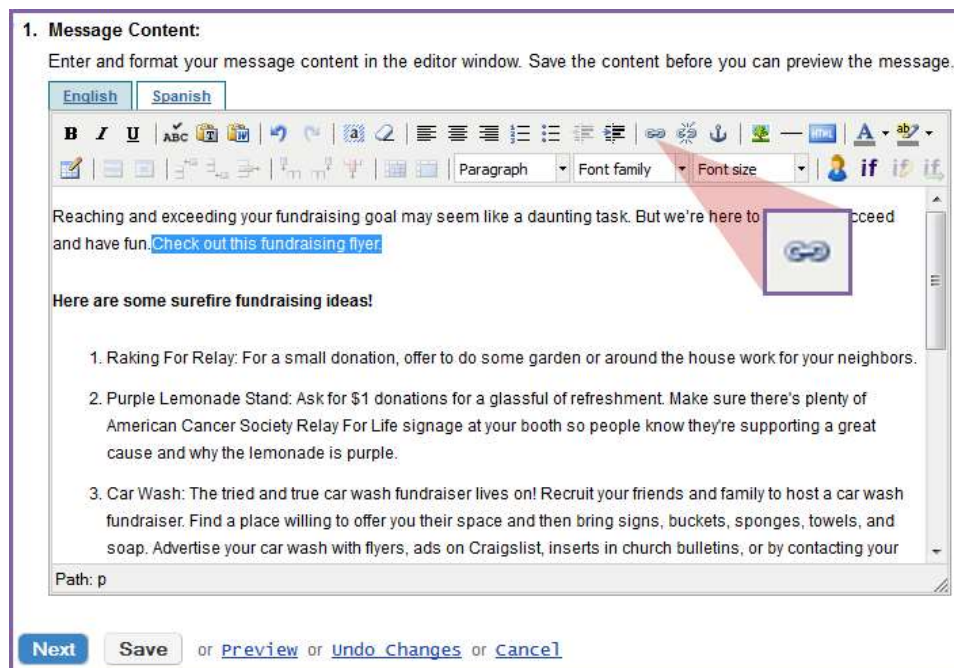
1. Message Content:

Enter and format your message content in the editor window. Save the content before you can preview the message.

English Spanish

B I U

Paragraph Font family Font size if if if

Reaching and exceeding your fundraising goal may seem like a daunting task. But we're here to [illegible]cceed and have fun. Check out this fundraising flyer.

Here are some surefire fundraising ideas!

1. Raking For Relay: For a small donation, offer to do some garden or around the house work for your neighbors.

2. Purple Lemonade Stand: Ask for $1 donations for a glassful of refreshment. Make sure there's plenty of American Cancer Society Relay For Life signage at your booth so people know they're supporting a great cause and why the lemonade is purple.

3. Car Wash: The tried and true car wash fundraiser lives on! Recruit your friends and family to host a car wash fundraiser. Find a place willing to offer you their space and then bring signs, buckets, sponges, towels, and soap. Advertise your car wash with flyers, ads on Craigslist, inserts in church bulletins, or by contacting your

Path: p

Next Save or Preview or Undo Changes or Cancel